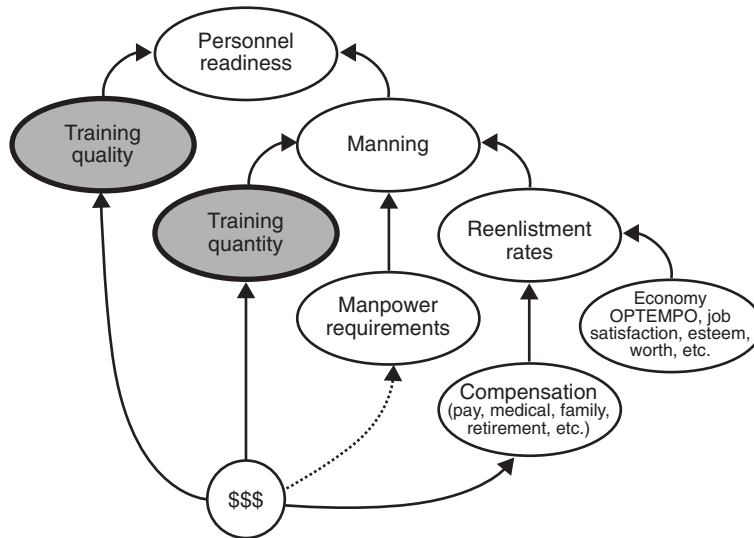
Personnel readiness

Training quality

Manning

Training quantity

Reenlistment rates

Manpower requirements

Economy OPTEMPO, job satisfaction, esteem, worth, etc.

Compensation (pay, medical, family, retirement, etc.)

$$$